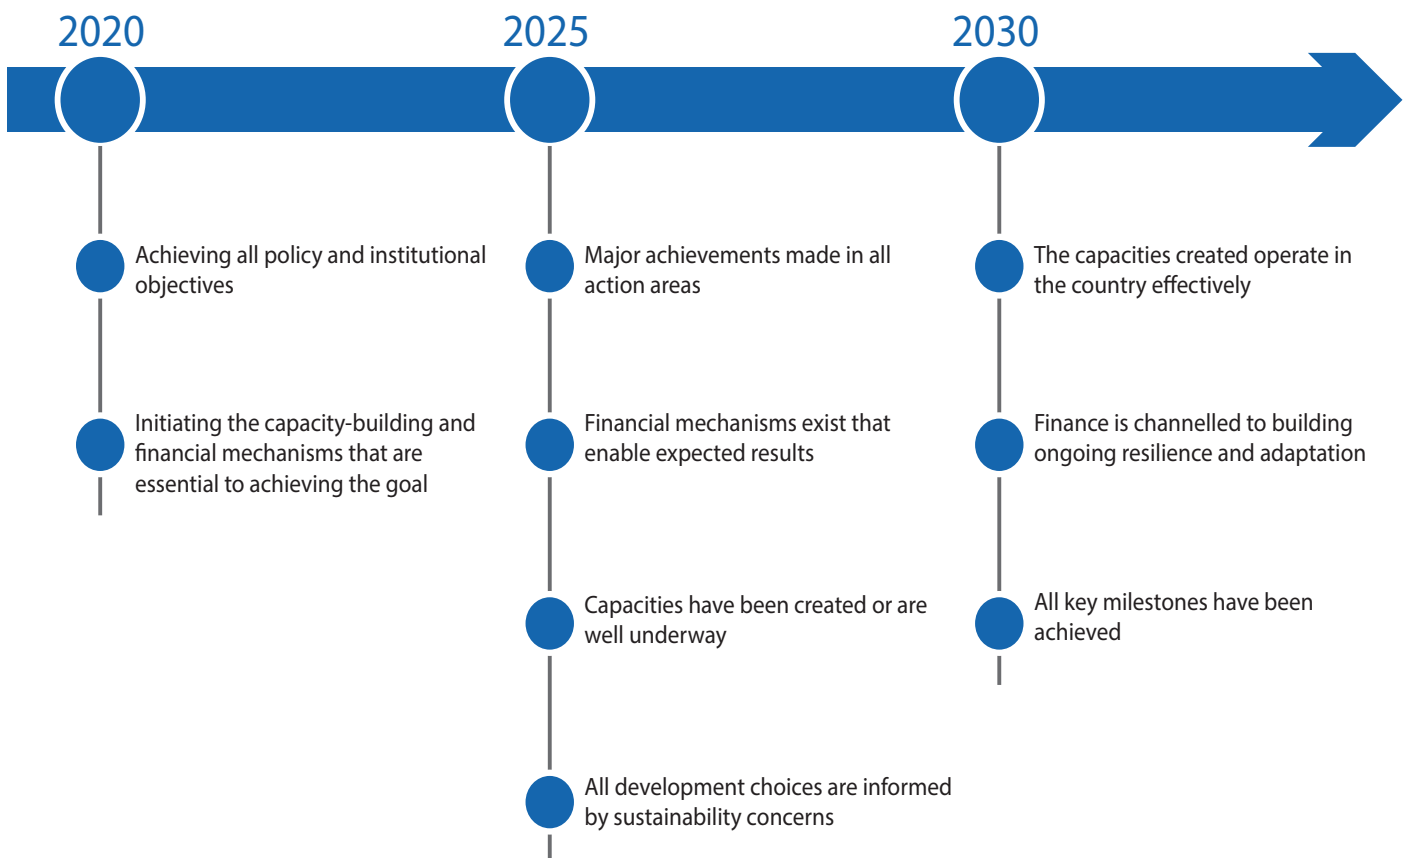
2020

Achieving all policy and institutional objectives

Initiating the capacity-building and financial mechanisms that are essential to achieving the goal

2025

Major achievements made in all action areas

Financial mechanisms exist that enable expected results

Capacities have been created or are well underway

All development choices are informed by sustainability concerns

2030

The capacities created operate in the country effectively

Finance is channelled to building ongoing resilience and adaptation

All key milestones have been achieved